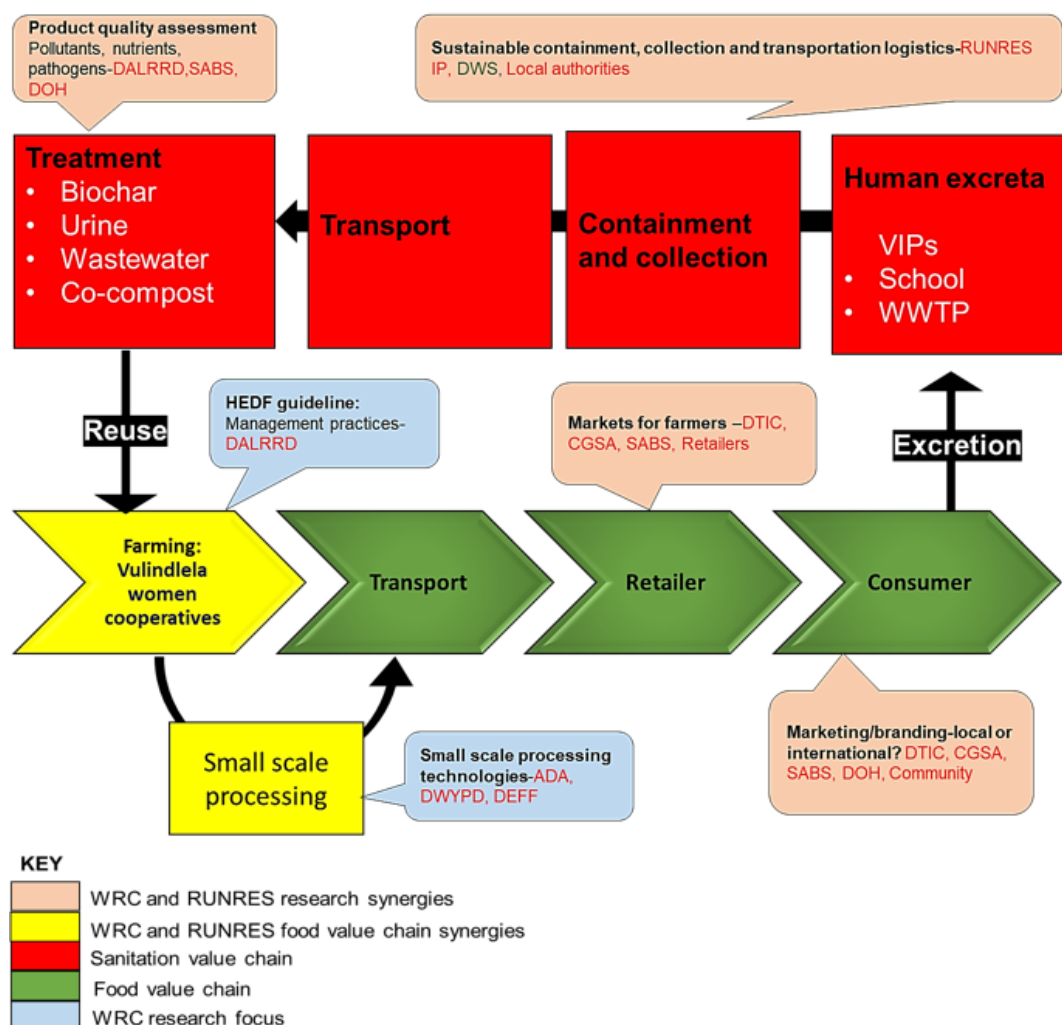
**Product quality assessment**
Pollutants, nutrients, pathogens-DALRRD,SABS, DOH

**Sustainable containment, collection and transportation logistics**-RUNRES IP, DWS, Local authorities

**Treatment**
- Biochar
- Urine
- Wastewater
- Co-compost

**Transport**

**Containment and collection**

**Human excreta**
VIPs
- School
- WWTP

**Reuse**

**HEDF guideline:**
Management practices-DALRRD

**Markets for farmers** –DTIC, CGSA, SABS, Retailers

**Excretion**

**Farming: Vulindlela women cooperatives**

**Transport**

**Retailer**

**Consumer**

Small scale processing

**Small scale processing technologies**-ADA, DWYPD, DEFF

**Marketing/branding-local or international?** DTIC, CGSA, SABS, DOH, Community

**KEY**
WRC and RUNRES research synergies
WRC and RUNRES food value chain synergies
Sanitation value chain
Food value chain
WRC research focus